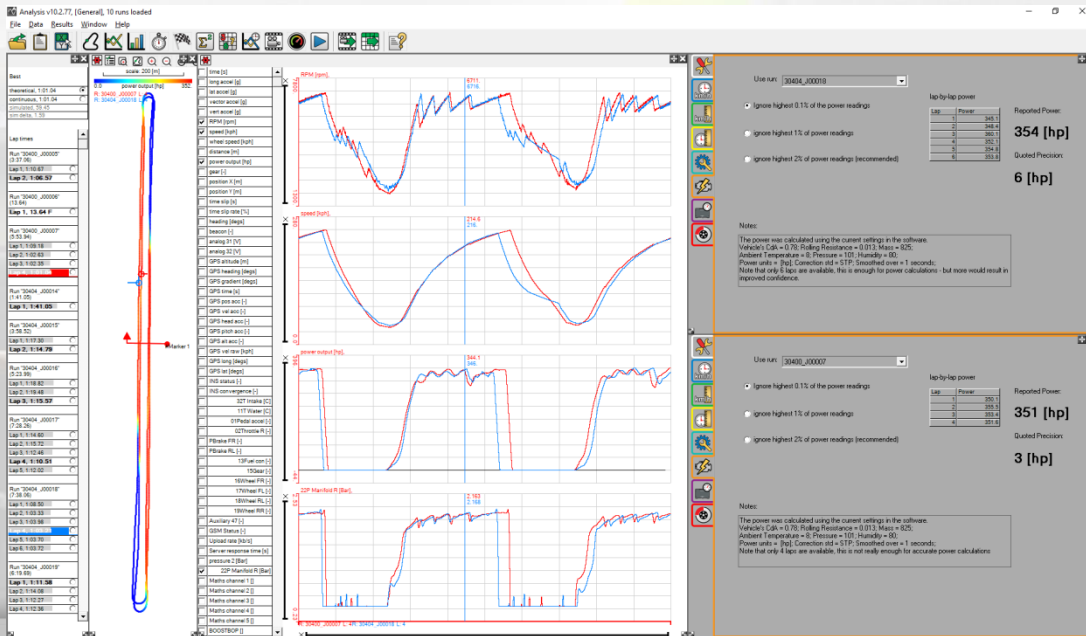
Analysis v10.2.77, [General], 10 runs loaded

File Data Results Window Help

Best
theoretical, 1:01.04
continuous, 1:01.04
simulated, 59.43
sim delta, 1.59

Lap times
Run "30400_J00005" (3:37.06)
Lap 1, 1:10.67
Lap 2, 1:06.57
Run "30400_J00006" (13.64)
Lap 1, 13.64 F
Run "30400_J00007" (5:53.94)
Lap 1, 1:09.16
Lap 2, 1:02.63
Lap 3, 1:02.35
Run "30404_J00014" (1:41.05)
Lap 1, 1:41.05
Run "30404_J00015" (3:58.52)
Lap 1, 1:17.30
Lap 2, 1:14.79
Run "30404_J00016" (5:23.99)
Lap 1, 1:18.82
Lap 2, 1:19.48
Lap 3, 1:15.57
Run "30404_J00017" (7:28.26)
Lap 1, 1:14.60
Lap 2, 1:15.72
Lap 3, 1:14.98
Lap 4, 1:10.51
Lap 5, 1:12.02
Run "30404_J00018" (7:38.06)
Lap 1, 1:08.50
Lap 2, 1:03.33
Lap 3, 1:03.98
Lap 5, 1:03.70
Lap 6, 1:03.72
Run "30404_J00019" (6:18.89)
Lap 1, 1:11.58
Lap 2, 1:14.08
Lap 3, 1:12.27
Lap 4, 1:12.36

scale: 200 [m]
power output [hp]
0.0 352
R: 30400_J00007 L: 4
B: 30404_J00018 L: 4
Marker 1

time [s]
long accel [g]
lat accel [g]
vector accel [g]
vert accel [g]
RPM [rpm]
speed [kph]
wheel speed [kph]
distance [m]
power output [hp]
gear [-]
position X [m]
position Y [m]
time slip [s]
time slip rate [%]
heading [degs]
beacon [-]
analog 31 [V]
analog 32 [V]
GPS altitude [m]
GPS heading [degs]
GPS gradient [degs]
GPS time [s]
GPS pos acc [-]
GPS vel acc [-]
GPS head acc [-]
GPS pitch acc [-]
GPS alt acc [-]
GPS vel raw [kph]
GPS long [degs]
GPS lat [degs]
INS status [-]
INS convergence [-]
32T Intake [C]
11T Water [C]
01Pedal accel [-]
02Throttle R [-]
PBrake FR [-]
PBrake RL [-]
13Fuel con [-]
15Gear [-]
16Wheel FR [-]
17Wheel FL [-]
18Wheel RL [-]
19Wheel RR [-]
Auxiliary 47 [-]
GSM Status [-]
Upload rate [kb/s]
Server response time [s]
pressure 2 [Bar]
22P Manifold R [Bar]
Maths channel 1 []
Maths channel 2 []
Maths channel 3 []
Maths channel 4 []
Maths channel 5 []
BOOSTBOP []

RPM [rpm]
6711
6716
speed [kph]
214.6
216
power output [hp]
344.1
346
22P Manifold R [Bar]
2.163
2.168
R: 30400_J00007 L: 4 B: 30404_J00018 L: 4

Use run: 30404_J00018
ignore highest 0.1% of the power readings
ignore highest 1% of power readings
ignore highest 2% of power readings (recommended)

lap-by-lap power
| Lap | Power |
|---|---|
| 1 | 345.1 |
| 2 | 348.4 |
| 3 | 360.1 |
| 4 | 352.1 |
| 5 | 354.8 |
| 6 | 353.8 |

Reported Power:
354 [hp]
Quoted Precision:
6 [hp]

Notes:
The power was calculated using the current settings in the software.
Vehicle's CdA = 0.78; Rolling Resistance = 0.013; Mass = 925;
Ambient Temperature = 8; Pressure = 101; Humidity = 80;
Power units = [hp]; Correction std = STP; Smoothed over = 1 seconds;
Note that only 6 laps are available, this is enough for power calculations - but more would result in improved confidence.

Use run: 30400_J00007
ignore highest 0.1% of the power readings
ignore highest 1% of power readings
ignore highest 2% of power readings (recommended)

lap-by-lap power
| Lap | Power |
|---|---|
| 1 | 350.1 |
| 2 | 355.5 |
| 3 | 353.4 |
| 4 | 351.6 |

Reported Power:
351 [hp]
Quoted Precision:
3 [hp]

Notes:
The power was calculated using the current settings in the software.
Vehicle's CdA = 0.78; Rolling Resistance = 0.013; Mass = 925;
Ambient Temperature = 8; Pressure = 101; Humidity = 80;
Power units = [hp]; Correction std = STP; Smoothed over = 1 seconds;
Note that only 4 laps are available, this is not really enough for accurate power calculations